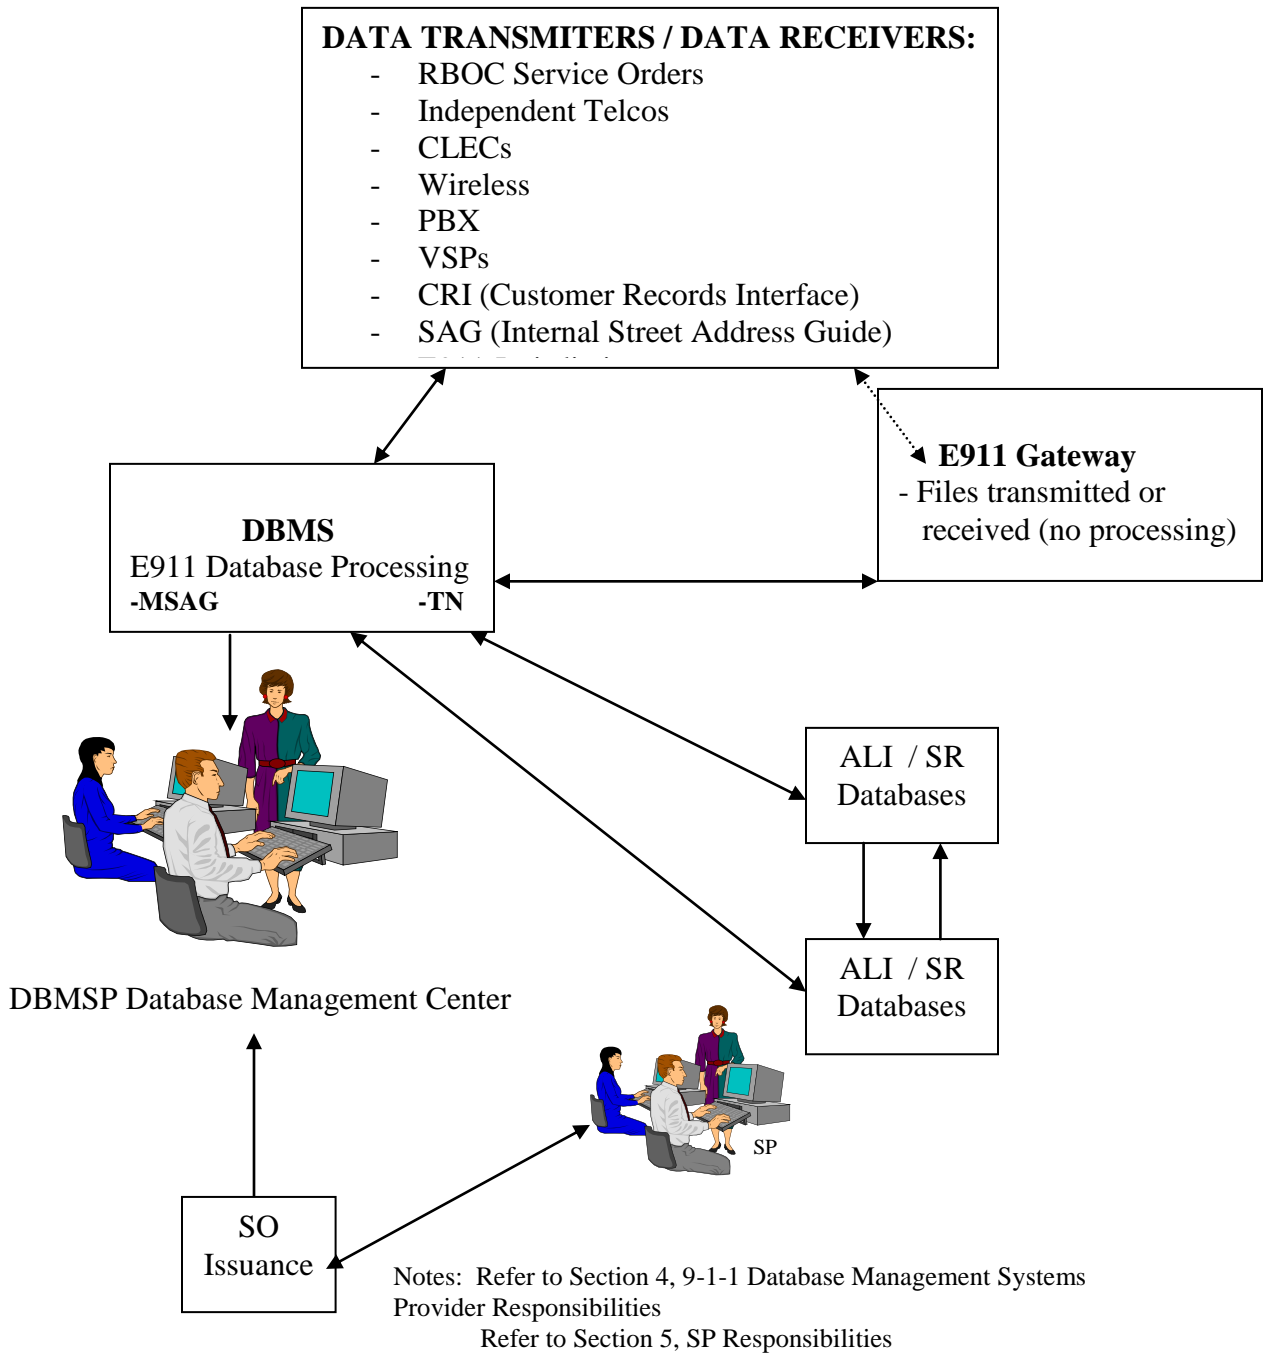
DATA TRANSMITERS / DATA RECEIVERS:
- RBOC Service Orders
- Independent Telcos
- CLECs
- Wireless
- PBX
- VSPs
- CRI (Customer Records Interface)
- SAG (Internal Street Address Guide)
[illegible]

E911 Gateway
- Files transmitted or received (no processing)

DBMS
E911 Database Processing
-MSAG -TN

ALI / SR Databases

ALI / SR Databases

DBMSP Database Management Center

SP

SO Issuance

Notes: Refer to Section 4, 9-1-1 Database Management Systems Provider Responsibilities
Refer to Section 5, SP Responsibilities